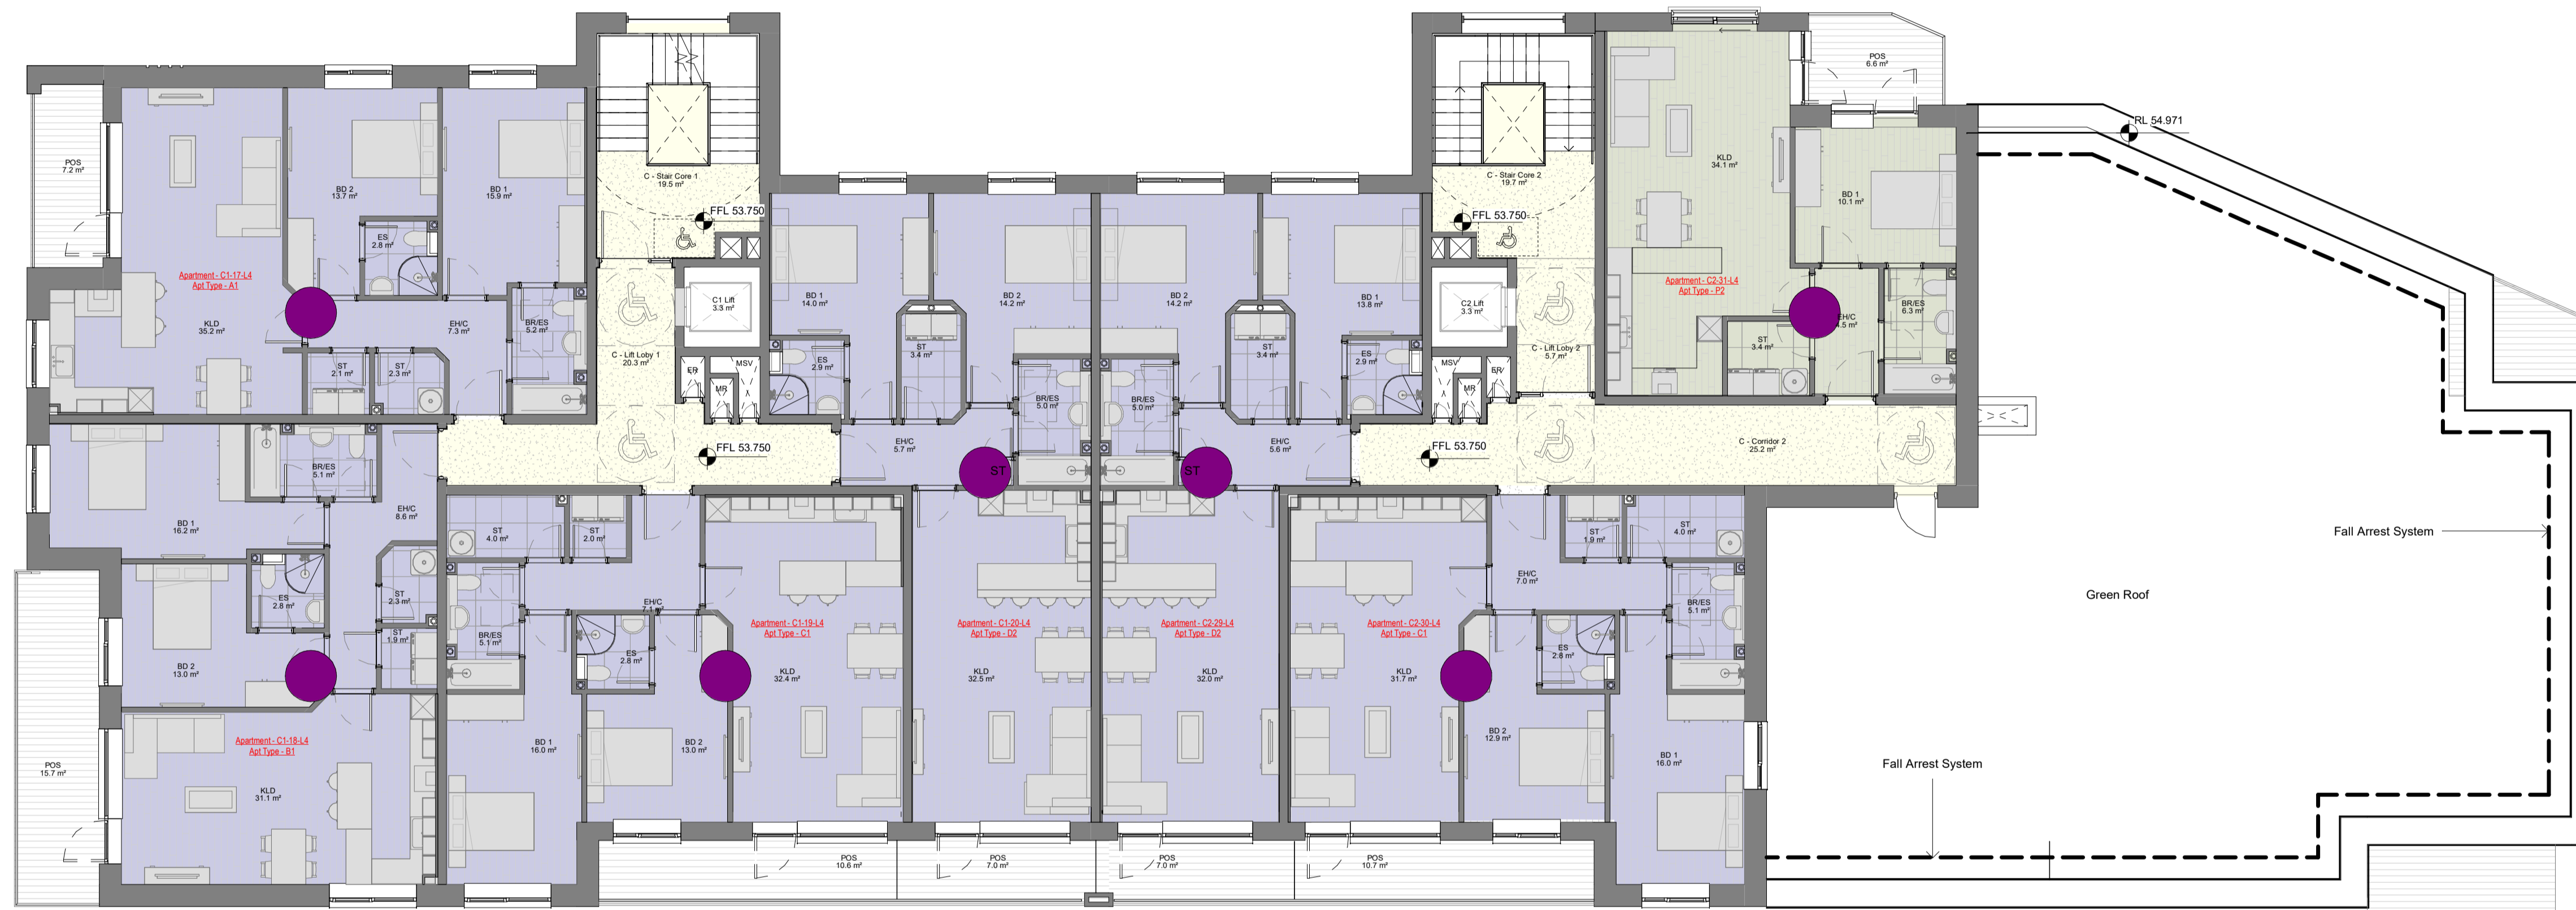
POS
7.2 m²

BD 2
13.7 m²

BD 1
15.9 m²

C - Stair Core 1
19.5 m²

FFL 53.750

ES
2.8 m²

Apartment - C1-17-L4
Apt Type - A1

KLD
35.2 m²

EH/C
7.3 m²

BR/ES
5.2 m²

C1 Lift
3.3 m²

C - Lift Loby 1
20.3 m²

ST
2.1 m²

ST
2.3 m²

ER

MR

MSV

BD 1
14.0 m²

ES
2.9 m²

BD 2
14.2 m²

ST
3.4 m²

BR/ES
5.0 m²

BD 2
14.2 m²

BR/ES
5.0 m²

ST
3.4 m²

BD 1
13.8 m²

ES
2.9 m²

C - Stair Core 2
19.7 m²

FFL 53.750

C2 Lift
3.3 m²

C - Lift Loby 2
5.7 m²

MSV

MR

ER

POS
6.6 m²

KLD
34.1 m²

BD 1
10.1 m²

Apartment - C2-31-L4
Apt Type - P2

EH/C
4.5 m²

BR/ES
6.3 m²

ST
3.4 m²

RL 54.971

BR/ES
5.1 m²

BD 1
16.2 m²

EH/C
8.6 m²

FFL 53.750

EH/C
5.7 m²

ST

ST

EH/C
5.6 m²

FFL 53.750

C - Corridor 2
25.2 m²

ST
4.0 m²

ST
2.0 m²

ST
1.9 m²

ST
4.0 m²

Fall Arrest System

ES
2.8 m²

ST
2.3 m²

ST
1.9 m²

BR/ES
5.1 m²

EH/C
7.1 m²

ES
2.8 m²

Apartment - C1-19-L4
Apt Type - C1

KLD
32.4 m²

Apartment - C1-20-L4
Apt Type - D2

KLD
32.5 m²

Apartment - C2-29-L4
Apt Type - D2

KLD
32.0 m²

Apartment - C2-30-L4
Apt Type - C1

KLD
31.7 m²

EH/C
7.0 m²

BR/ES
5.1 m²

ES
2.8 m²

Green Roof

BD 2
13.0 m²

Apartment - C1-18-L4
Apt Type - B1

POS
15.7 m²

KLD
31.1 m²

BD 1
16.0 m²

BD 2
13.0 m²

BD 2
12.9 m²

BD 1
16.0 m²

Fall Arrest System

POS
10.6 m²

POS
7.0 m²

POS
7.0 m²

POS
10.7 m²